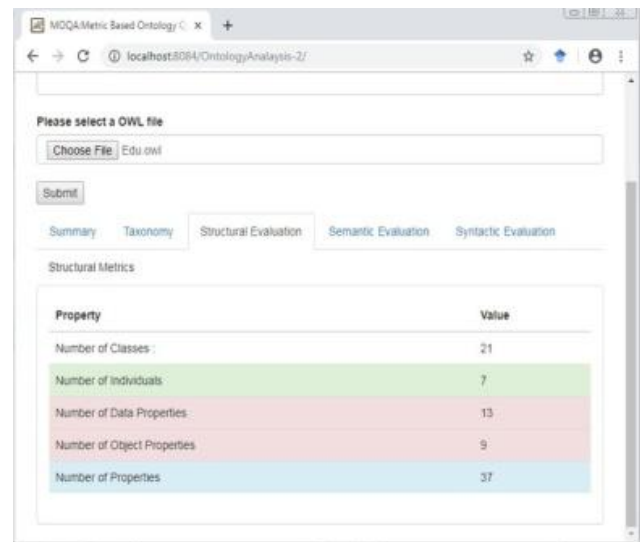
MOQA:Metric Based Ontology Q ×

localhost:8084/OntologyAnalaysis-2/

Please select a OWL file

Choose File Edu.owl

Submit

Summary Taxonomy Structural Evaluation Semantic Evaluation Syntactic Evaluation

Structural Metrics

| Property | Value |
|---|---|
| Number of Classes : | 21 |
| Number of Individuals | 7 |
| Number of Data Properties | 13 |
| Number of Object Properties | 9 |
| Number of Properties | 37 |